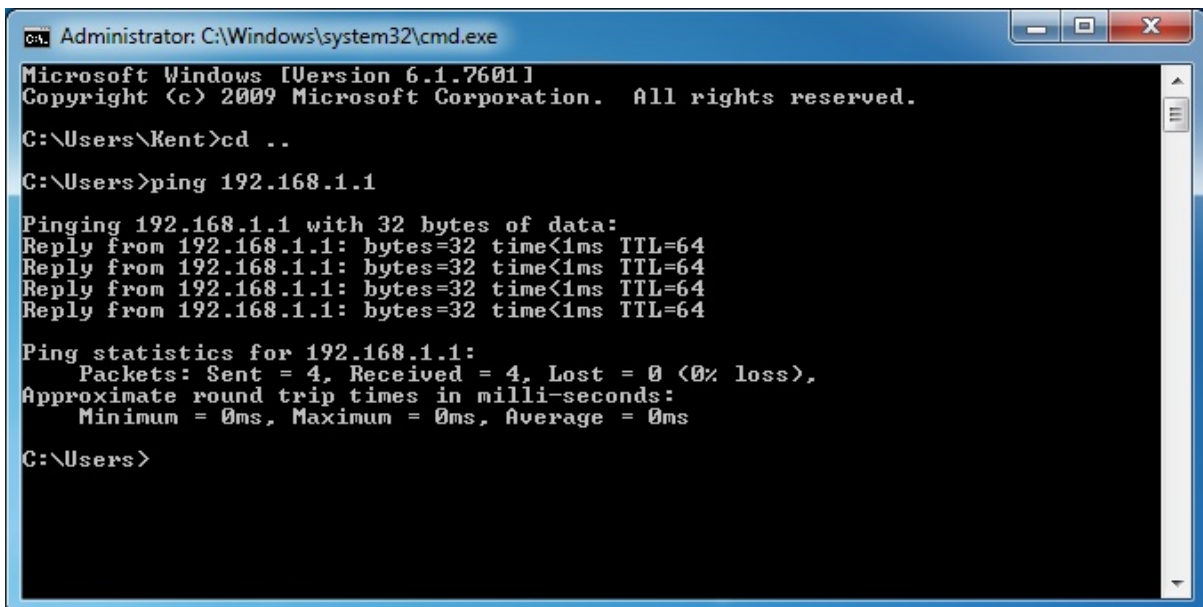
Administrator: C:\Windows\system32\cmd.exe

Microsoft Windows [Version 6.1.7601]
Copyright (c) 2009 Microsoft Corporation. All rights reserved.

C:\Users\Kent>cd ..

C:\Users>ping 192.168.1.1

Pinging 192.168.1.1 with 32 bytes of data:
Reply from 192.168.1.1: bytes=32 time<1ms TTL=64
Reply from 192.168.1.1: bytes=32 time<1ms TTL=64
Reply from 192.168.1.1: bytes=32 time<1ms TTL=64
Reply from 192.168.1.1: bytes=32 time<1ms TTL=64

Ping statistics for 192.168.1.1:
Packets: Sent = 4, Received = 4, Lost = 0 (0% loss),
Approximate round trip times in milli-seconds:
Minimum = 0ms, Maximum = 0ms, Average = 0ms

C:\Users>